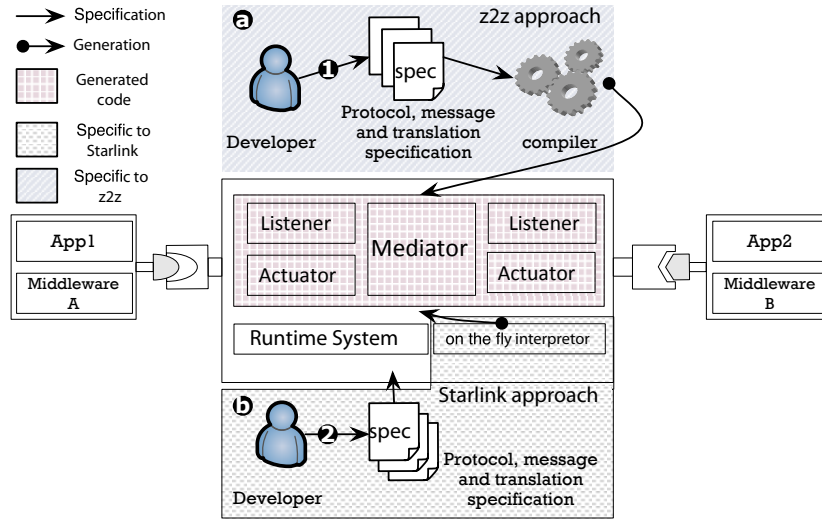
Specification
Generation
Generated code
Specific to Starlink
Specific to z2z

a
z2z approach
1
spec
Developer
Protocol, message and translation specification
compiler

Listener
Mediator
Listener
Actuator
Actuator
App1
Middleware A
App2
Middleware B
Runtime System
on the fly interpretor

b
Starlink approach
2
spec
Developer
Protocol, message and translation specification